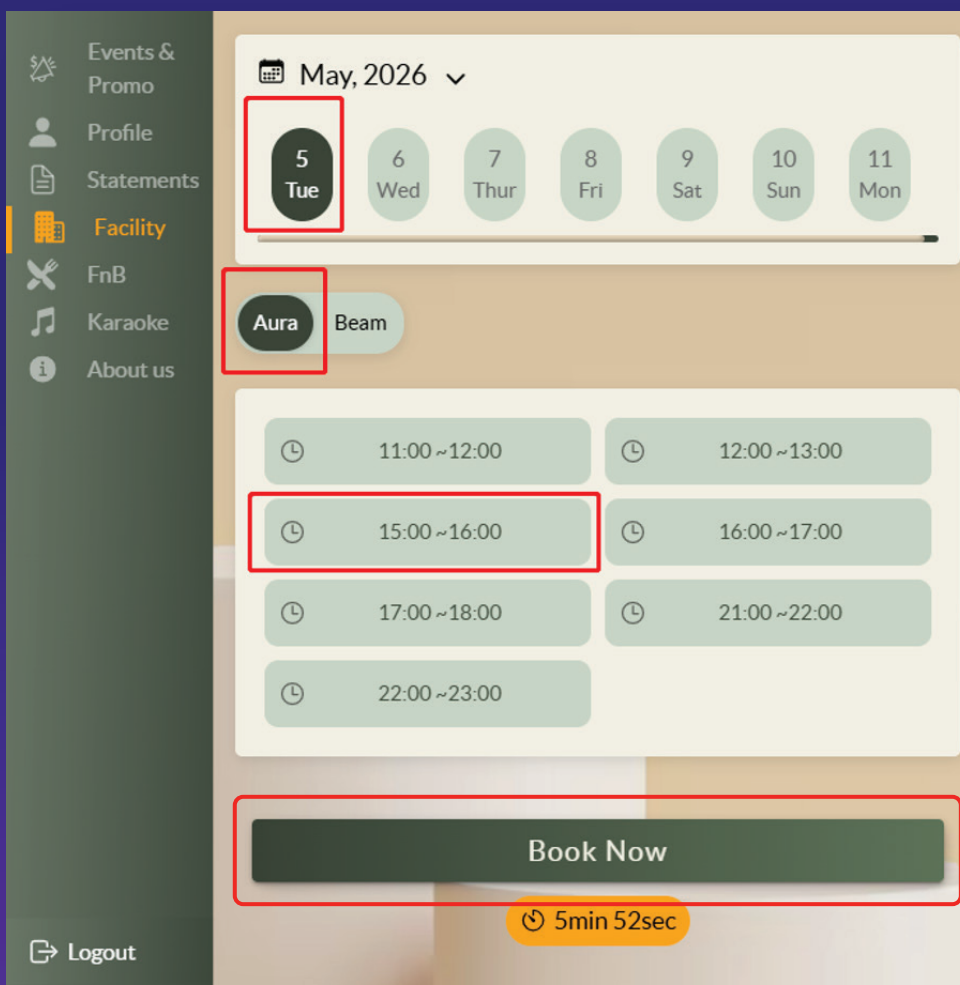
Events & Promo
Profile
Statements
Facility
FnB
Karaoke
About us

Logout

May, 2026

5 Tue
6 Wed
7 Thur
8 Fri
9 Sat
10 Sun
11 Mon

Aura
Beam

11:00 ~12:00
12:00 ~13:00
15:00 ~16:00
16:00 ~17:00
17:00 ~18:00
21:00 ~22:00
22:00 ~23:00

Book Now

5min 52sec